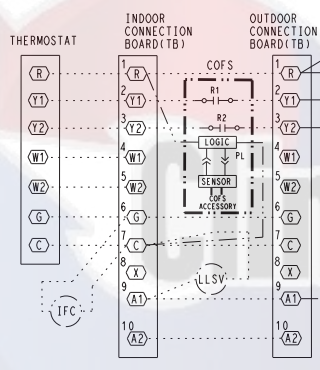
THERMOSTAT

INDOOR CONNECTION BOARD(TB)

OUTDOOR CONNECTION BOARD(TB)

R
Y1
Y2
W1
W2
G
C

1 R
2 Y1
3 Y2
4 W1
5 W2
6 G
7 C
8 X
9 A1
10 A2

COFS
R1
R2
LOGIC
PL
SENSOR
COFS ACCESSORY

LLSV

IFC

1 R
2 Y1
3 Y2
4 W1
5 W2
6 G
7 C
8 X
9 A1
10 A2